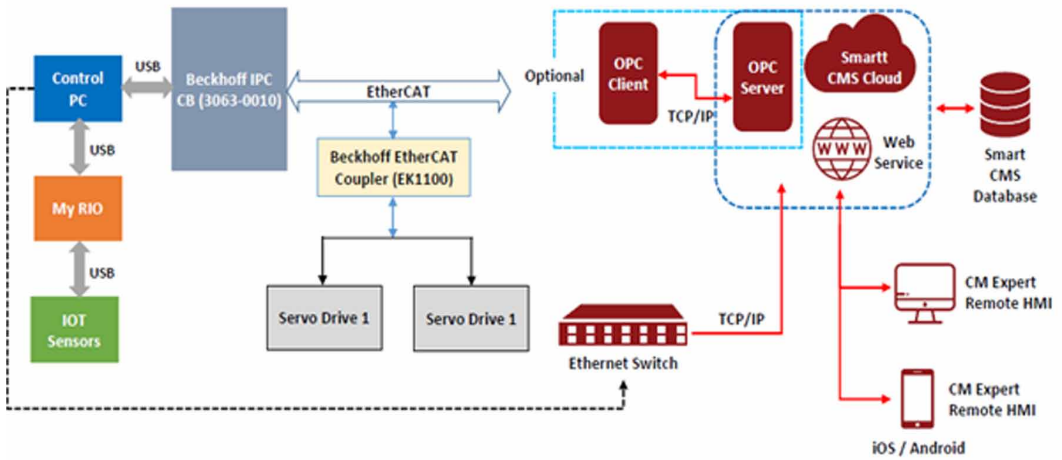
Control PC

USB

Beckhoff IPC CB (3063-0010)

EtherCAT

Optional

OPC Client

TCP/IP

OPC Server

Smartt CMS Cloud

Web Service

WWW

Smart CMS Database

USB

My RIO

USB

IOT Sensors

Beckhoff EtherCAT Coupler (EK1100)

Servo Drive 1

Servo Drive 1

Ethernet Switch

TCP/IP

CM Expert Remote HMI

CM Expert Remote HMI

iOS / Android